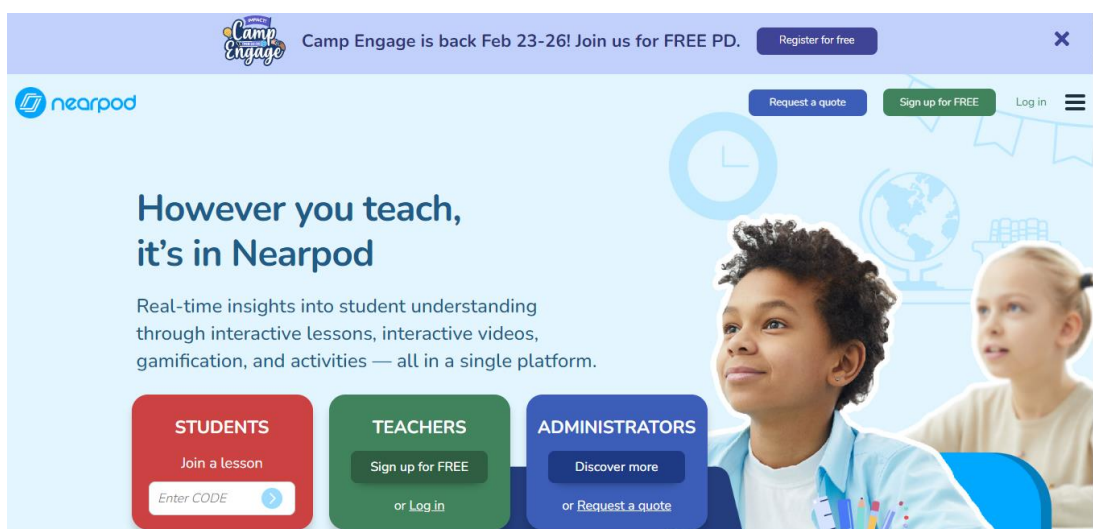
IMPACT Camp Engage Camp Engage is back Feb 23-26! Join us for FREE PD. Register for free ✕

nearpod Request a quote Sign up for FREE Log in

However you teach, it's in Nearpod

Real-time insights into student understanding through interactive lessons, interactive videos, gamification, and activities — all in a single platform.

STUDENTS
Join a lesson
Enter CODE

TEACHERS
Sign up for FREE
or Log in

ADMINISTRATORS
Discover more
or Request a quote